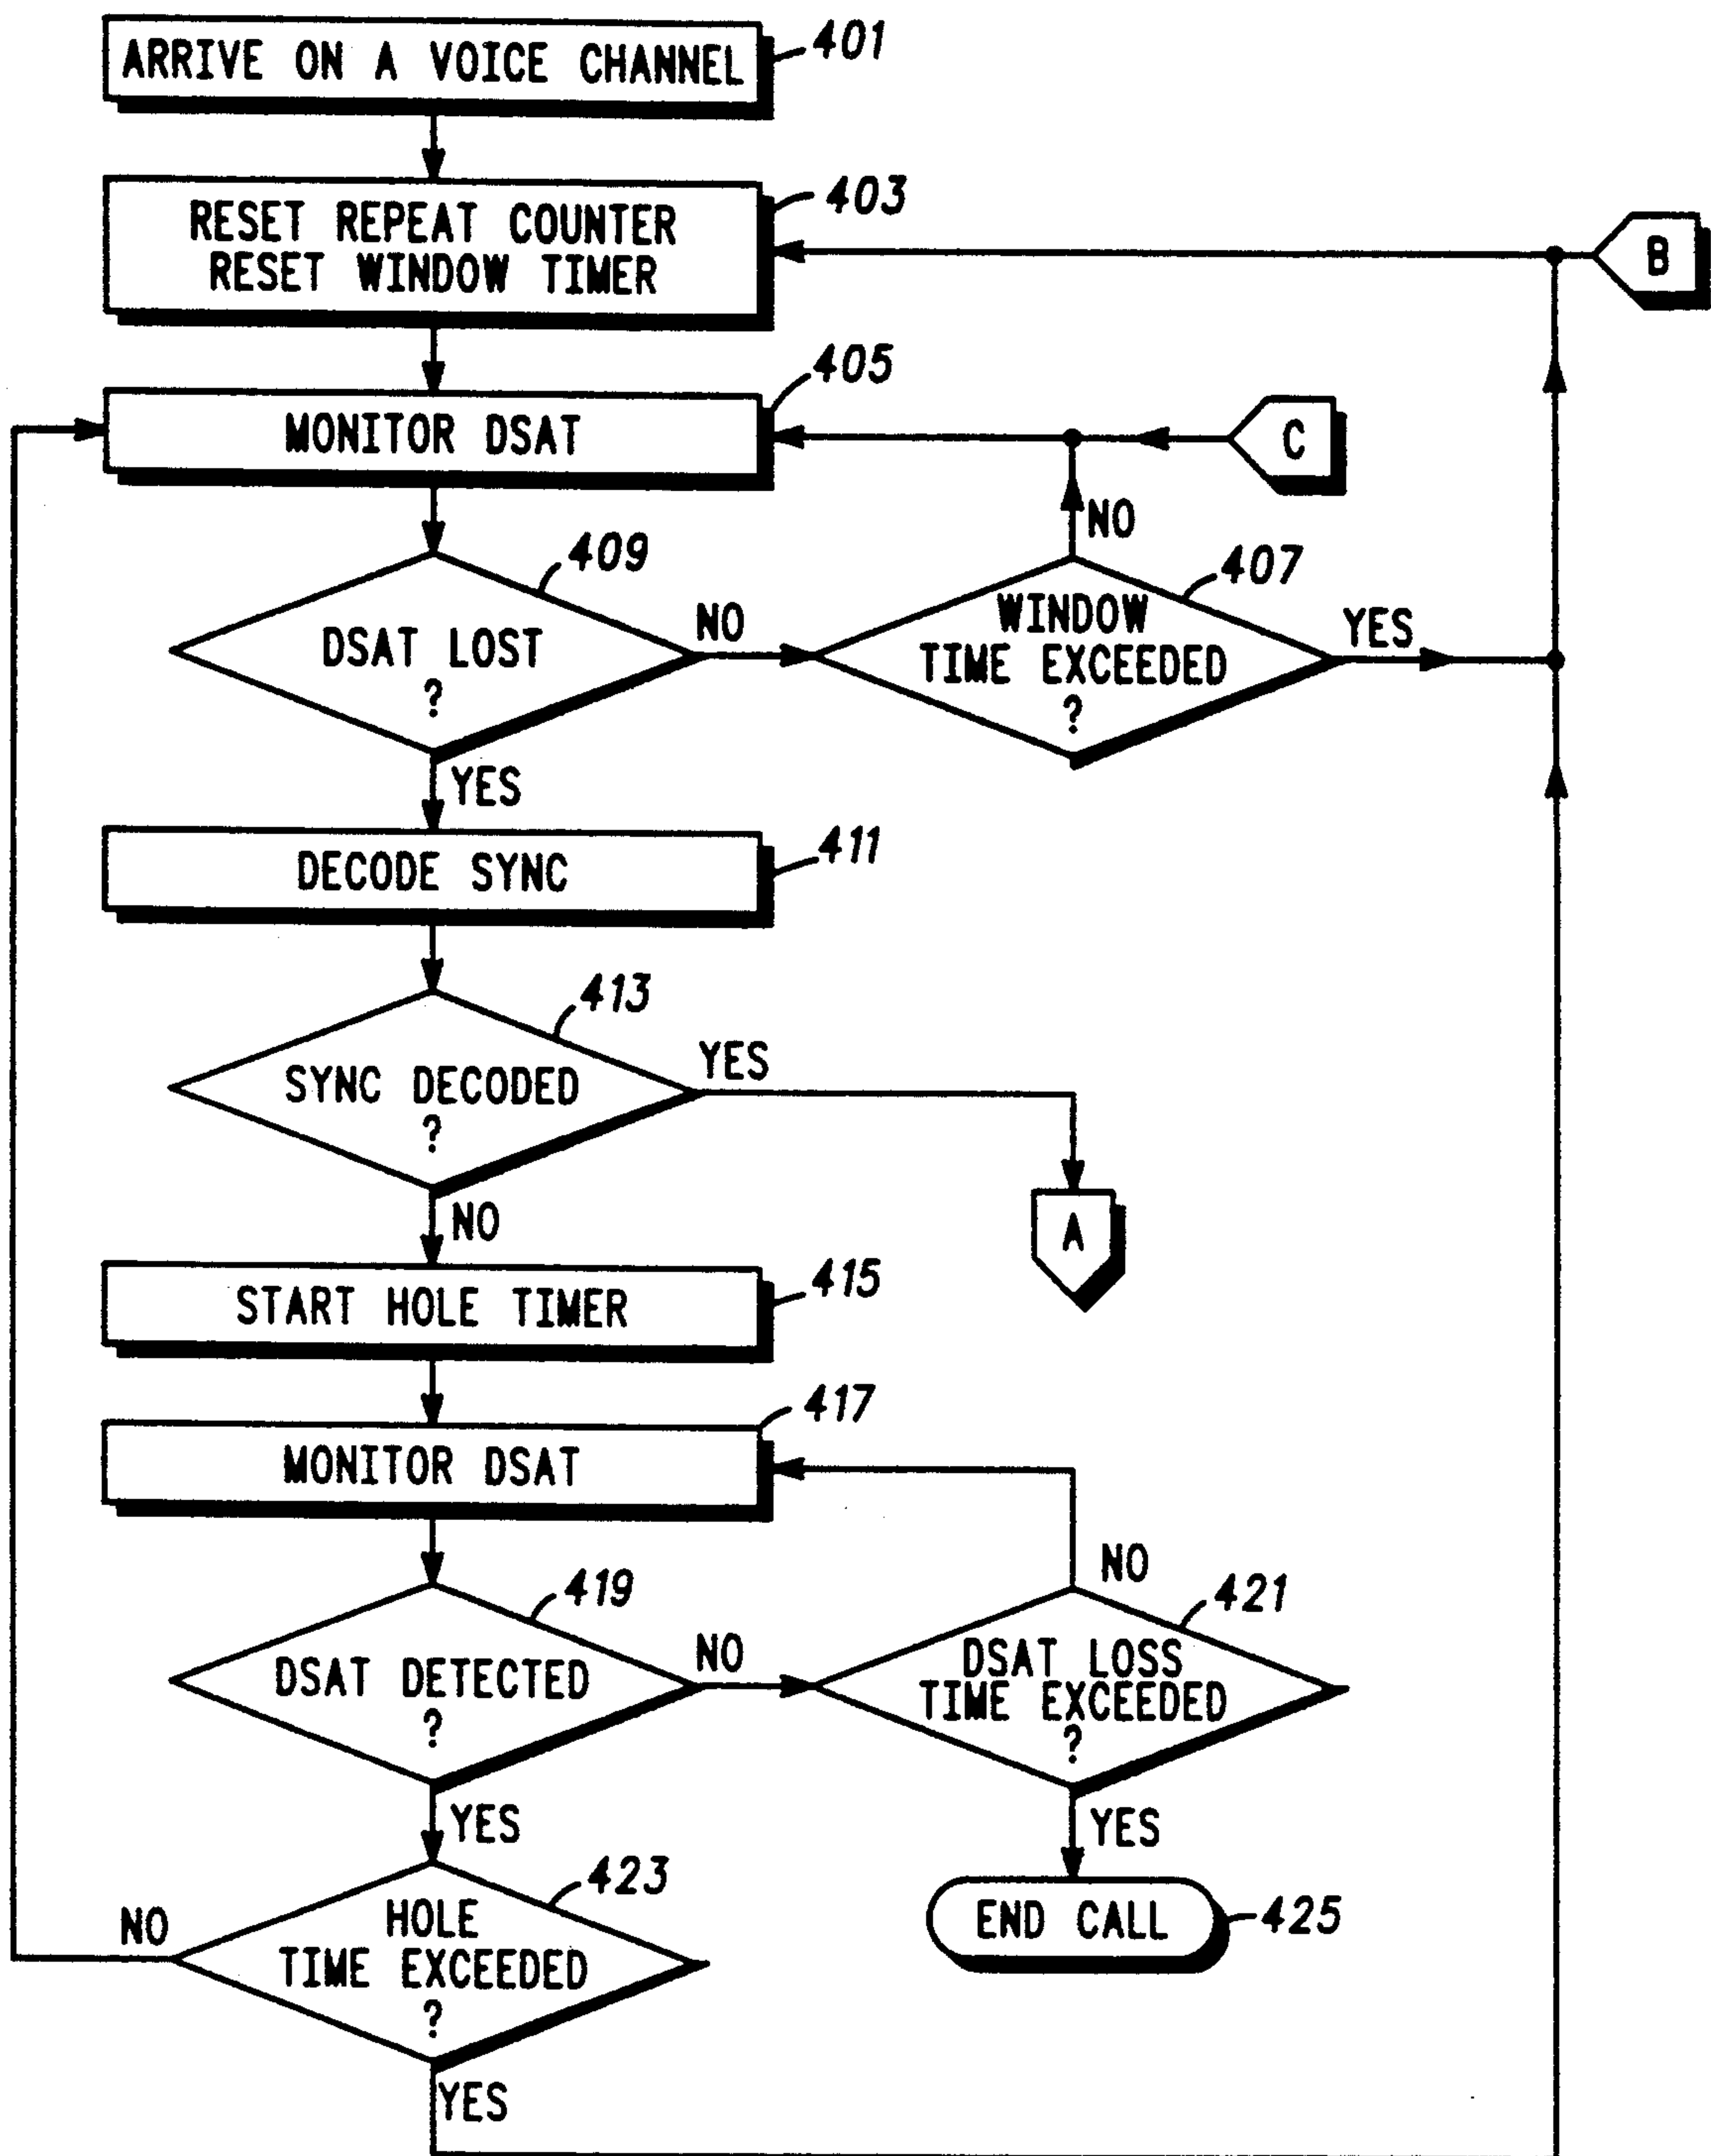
ARRIVE ON A VOICE CHANNEL 401

RESET REPEAT COUNTER
RESET WINDOW TIMER 403

B

MONITOR DSAT 405

C

NO

DSAT LOST ? 409

NO

WINDOW TIME EXCEEDED ? 407

YES

YES

DECODE SYNC 411

SYNC DECODED ? 413

YES

A

NO

START HOLE TIMER 415

MONITOR DSAT 417

NO

DSAT DETECTED ? 419

NO

DSAT LOSS TIME EXCEEDED ? 421

YES

YES

NO

HOLE TIME EXCEEDED ? 423

END CALL 425

YES